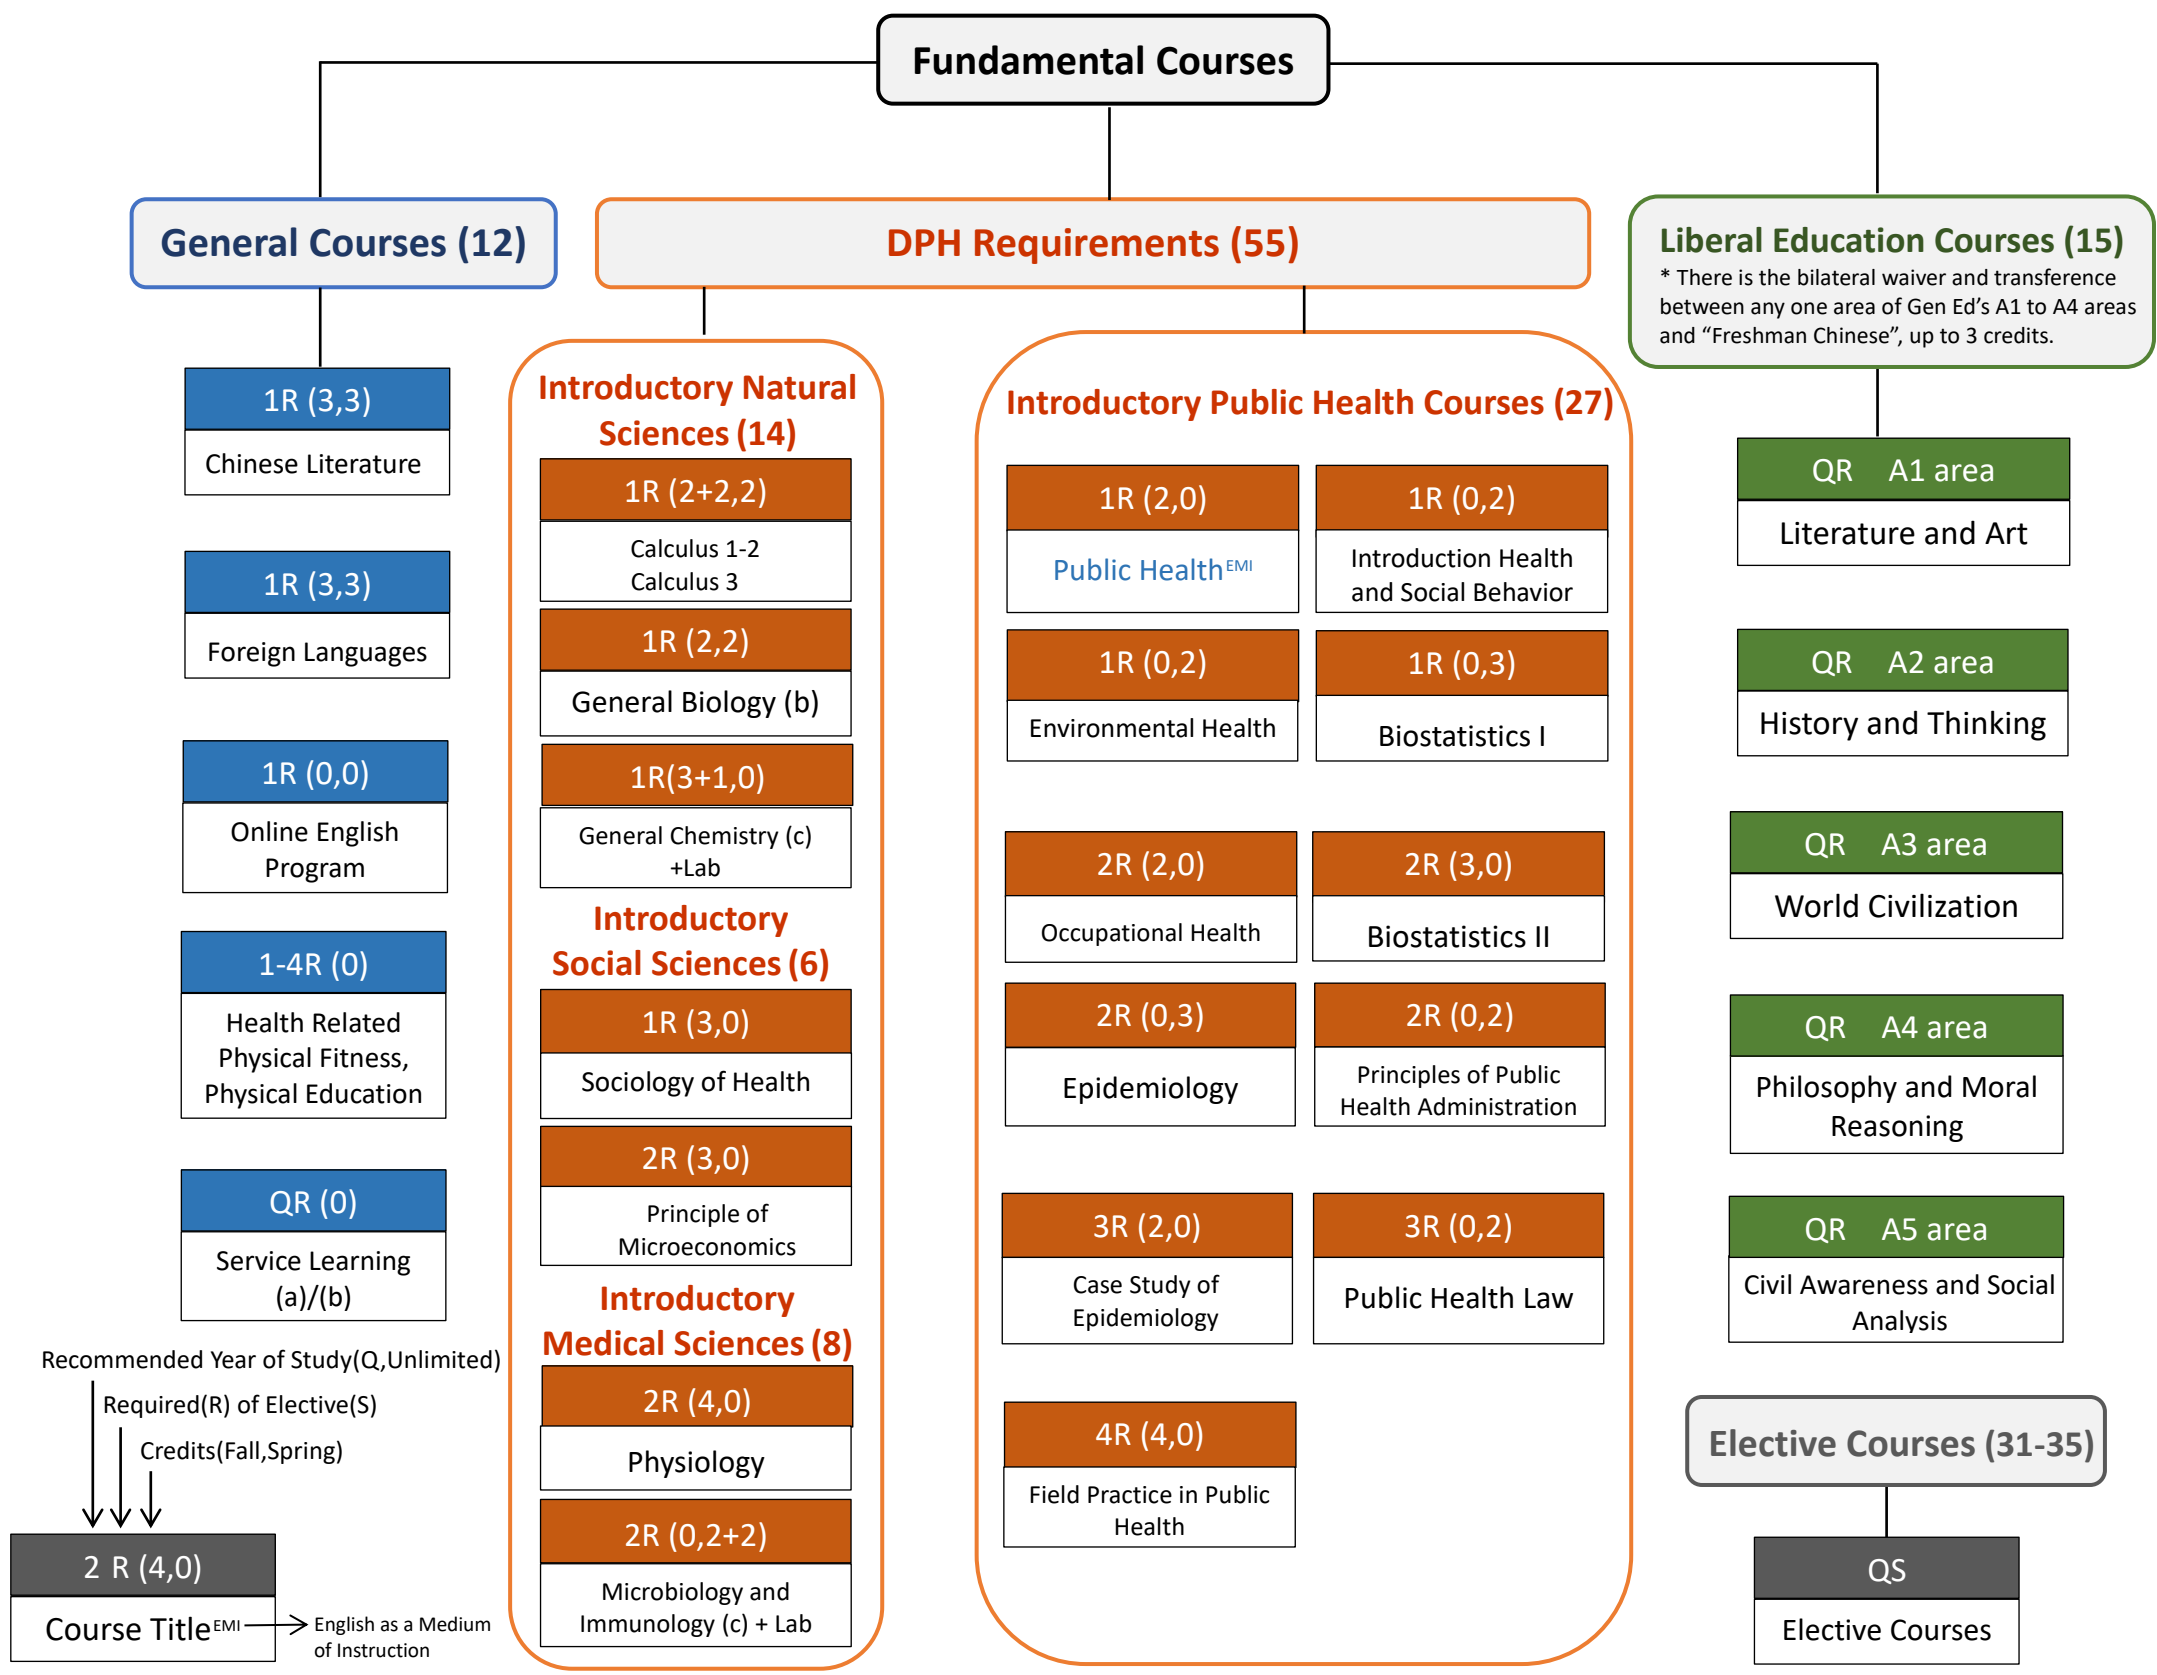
Fundamental Courses

General Courses (12)

1R (3,3)
Chinese Literature

1R (3,3)
Foreign Languages

1R (0,0)
Online English Program

1-4R (0)
Health Related Physical Fitness, Physical Education

QR (0)
Service Learning (a)/(b)

Recommended Year of Study(Q,Unlimited)
Required(R) of Elective(S)
Credits(Fall,Spring)

2 R (4,0)
Course Title$^{EMI}$ English as a Medium of Instruction

DPH Requirements (55)

Introductory Natural Sciences (14)

1R (2+2,2)
Calculus 1-2
Calculus 3

1R (2,2)
General Biology (b)

1R(3+1,0)
General Chemistry (c) +Lab

Introductory Social Sciences (6)

1R (3,0)
Sociology of Health

2R (3,0)
Principle of Microeconomics

Introductory Medical Sciences (8)

2R (4,0)
Physiology

2R (0,2+2)
Microbiology and Immunology (c) + Lab

Introductory Public Health Courses (27)

1R (2,0)
Public Health$^{EMI}$

1R (0,2)
Introduction Health and Social Behavior

1R (0,2)
Environmental Health

1R (0,3)
Biostatistics I

2R (2,0)
Occupational Health

2R (3,0)
Biostatistics II

2R (0,3)
Epidemiology

2R (0,2)
Principles of Public Health Administration

3R (2,0)
Case Study of Epidemiology

3R (0,2)
Public Health Law

4R (4,0)
Field Practice in Public Health

Liberal Education Courses (15)
* There is the bilateral waiver and transference between any one area of Gen Ed's A1 to A4 areas and "Freshman Chinese", up to 3 credits.

QR A1 area
Literature and Art

QR A2 area
History and Thinking

QR A3 area
World Civilization

QR A4 area
Philosophy and Moral Reasoning

QR A5 area
Civil Awareness and Social Analysis

Elective Courses (31-35)

QS
Elective Courses